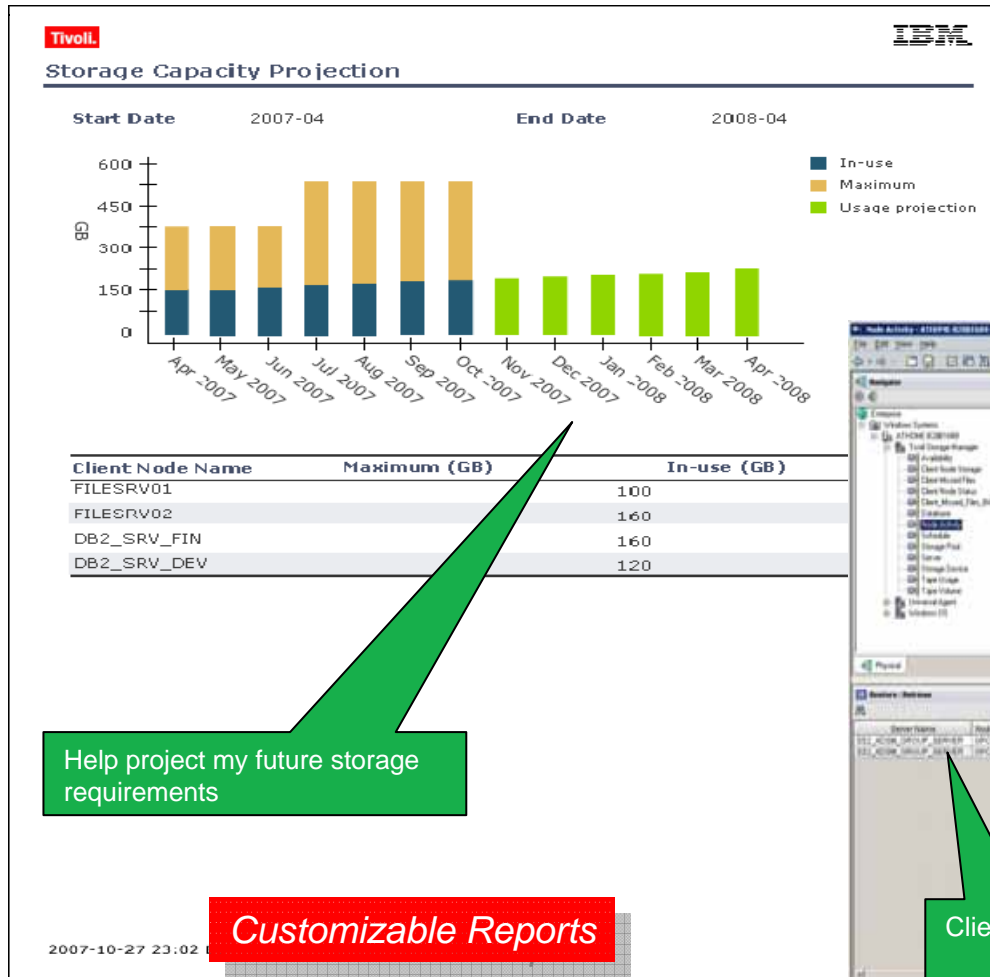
Tivoli.

IBM

Storage Capacity Projection

Start Date 2007-04 End Date 2008-04

600
450
300
150
0
GB

In-use
Maximum
Usage projection

Apr 2007
May 2007
Jun 2007
Jul 2007
Aug 2007
Sep 2007
Oct 2007
Nov 2007
Dec 2007
Jan 2008
Feb 2008
Mar 2008
Apr 2008

| Client Node Name | Maximum (GB) | In-use (GB) |
|---|---|---|
| FILESRV01 | | 100 |
| FILESRV02 | | 160 |
| DB2_SRV_FIN | | 160 |
| DB2_SRV_DEV | | 120 |

Help project my future storage requirements

Customizable Reports

2007-10-27 23:02 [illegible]

Clie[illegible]